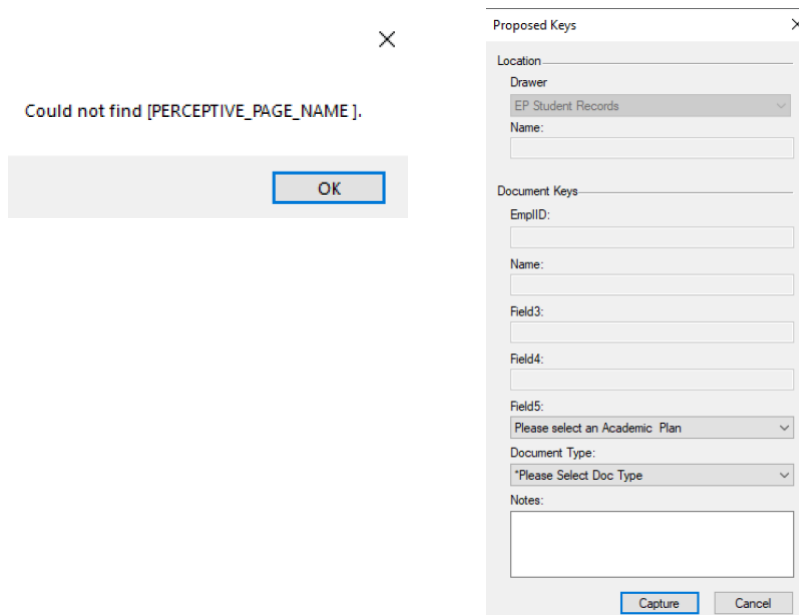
Could not find [PERCEPTIVE_PAGE_NAME ].

OK

Proposed Keys

Location

Drawer

EP Student Records

Name:

Document Keys

EmplID:

Name:

Field3:

Field4:

Field5:

Please select an Academic Plan

Document Type:

*Please Select Doc Type

Notes:

Capture

Cancel